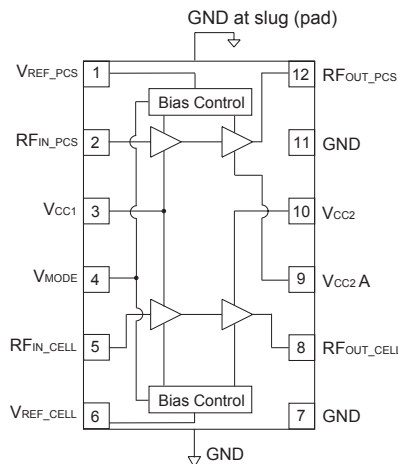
GND at slug (pad)

$V_{REF\_PCS}$ 1
$RF_{IN\_PCS}$ 2
$V_{CC1}$ 3
$V_{MODE}$ 4
$RF_{IN\_CELL}$ 5
$V_{REF\_CELL}$ 6

Bias Control

Bias Control

12 $RF_{OUT\_PCS}$
11 GND
10 $V_{CC2}$
9 $V_{CC2}$ A
8 $RF_{OUT\_CELl}$
7 GND

GND